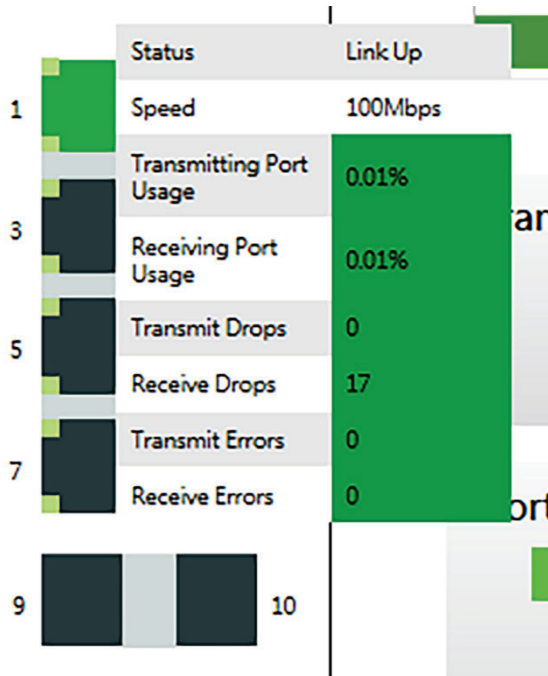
1

3

5

7

9

10

| Status | Link Up |
|---|---|
| Speed | 100Mbps |
| Transmitting Port Usage | 0.01% |
| Receiving Port Usage | 0.01% |
| Transmit Drops | 0 |
| Receive Drops | 17 |
| Transmit Errors | 0 |
| Receive Errors | 0 |

ra

ort